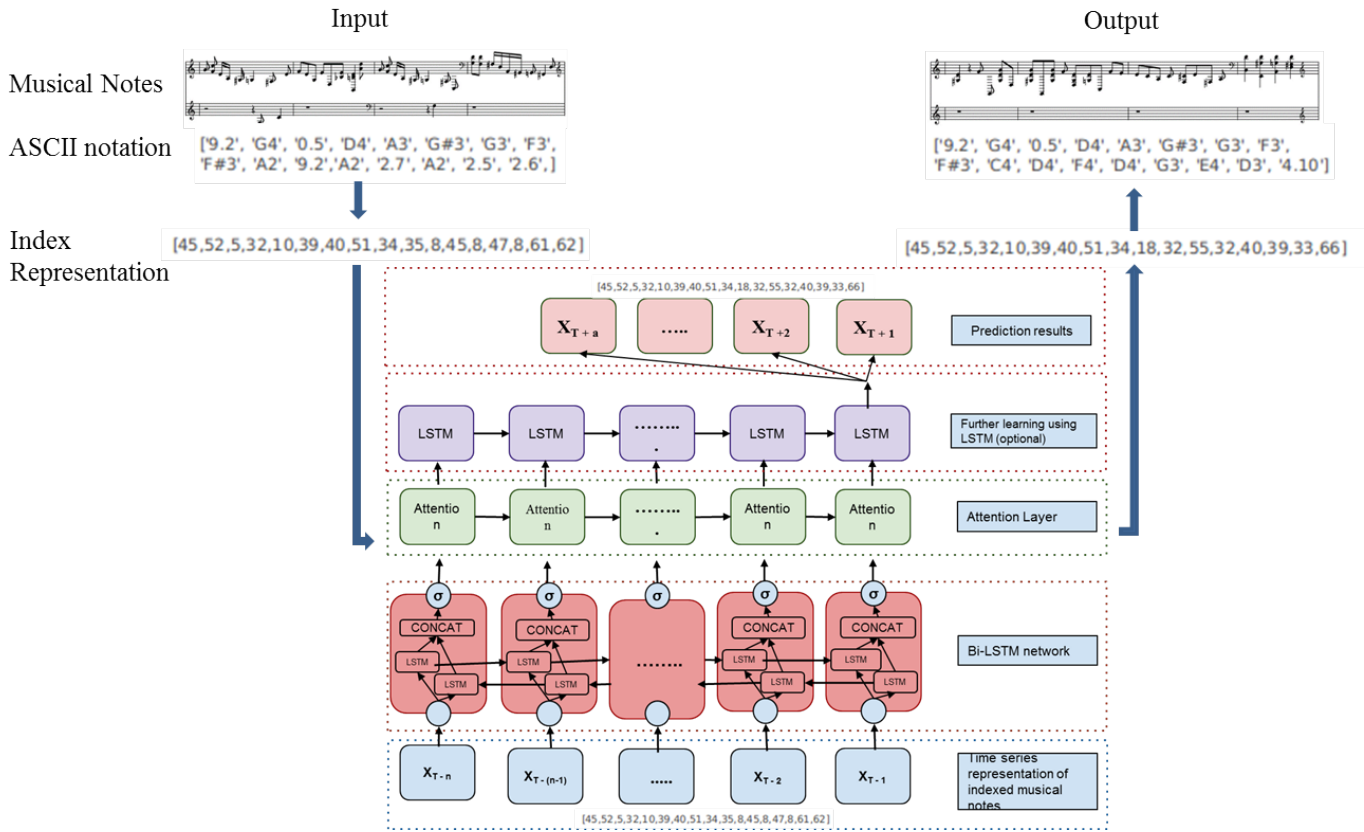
Input

Output

Musical Notes

ASCII notation

['9.2', 'G4', '0.5', 'D4', 'A3', 'G#3', 'G3', 'F3', 'F#3', 'A2', '9.2','A2', '2.7', 'A2', '2.5', '2.6', ]

['9.2', 'G4', '0.5', 'D4', 'A3', 'G#3', 'G3', 'F3', 'F#3', 'C4', 'D4', 'F4', 'D4', 'G3', 'E4', 'D3', '4.10']

Index Representation

[45,52,5,32,10,39,40,51,34,35,8,45,8,47,8,61,62]

[45,52,5,32,10,39,40,51,34,18,32,55,32,40,39,33,66]

[45,52,5,32,10,39,40,51,34,18,32,55,32,40,39,33,66]

$X_{T+a}$ ..... $X_{T+2}$ $X_{T+1}$

Prediction results

LSTM LSTM ........ LSTM LSTM

Further learning using LSTM (optional)

Attention Attention ........ Attention Attention

Attention Layer

σ σ σ σ σ

CONCAT CONCAT CONCAT CONCAT

LSTM LSTM LSTM LSTM LSTM LSTM LSTM LSTM

........

Bi-LSTM network

$X_{T-n}$ $X_{T-(n-1)}$ ..... $X_{T-2}$ $X_{T-1}$

Time series representation of indexed musical notes

[45,52,5,32,10,39,40,51,34,35,8,45,8,47,8,61,62]